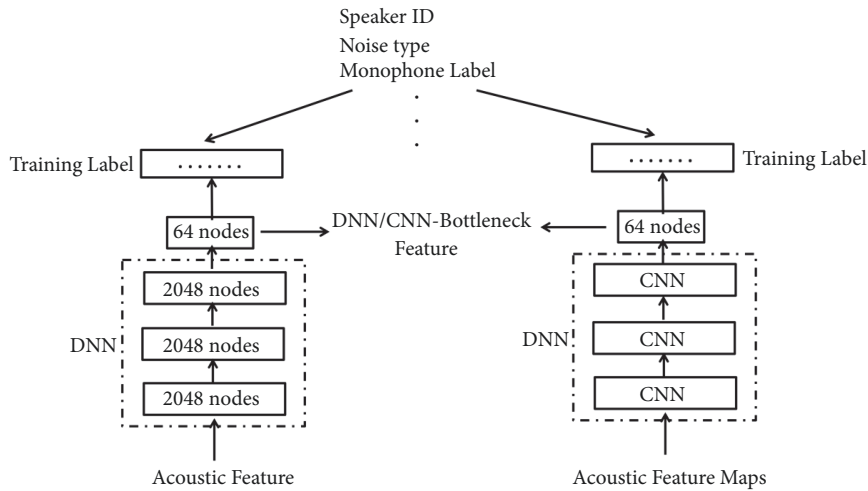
Speaker ID
Noise type
Monophone Label
.
.
.

Training Label
.......

64 nodes

2048 nodes

DNN

2048 nodes

2048 nodes

Acoustic Feature

DNN/CNN-Bottleneck Feature

.......
Training Label

64 nodes

CNN

DNN

CNN

CNN

Acoustic Feature Maps